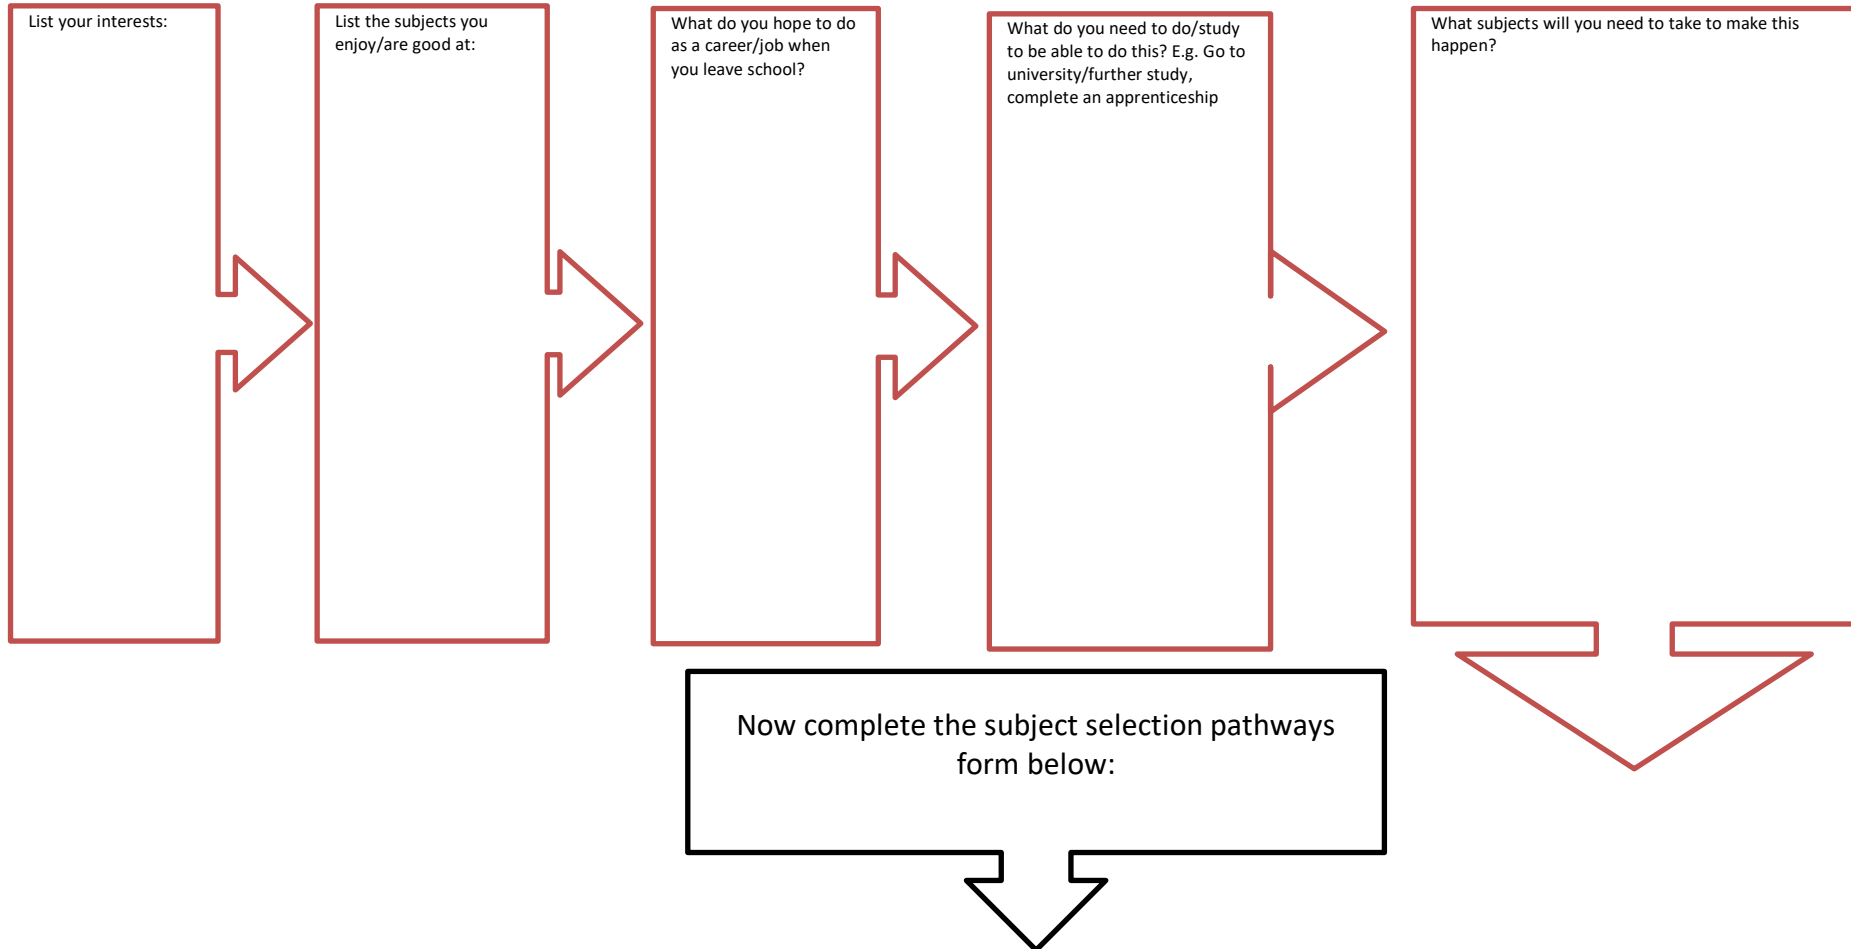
List your interests:

List the subjects you enjoy/are good at:

What do you hope to do as a career/job when you leave school?

What do you need to do/study to be able to do this? E.g. Go to university/further study, complete an apprenticeship

What subjects will you need to take to make this happen?

Now complete the subject selection pathways form below: